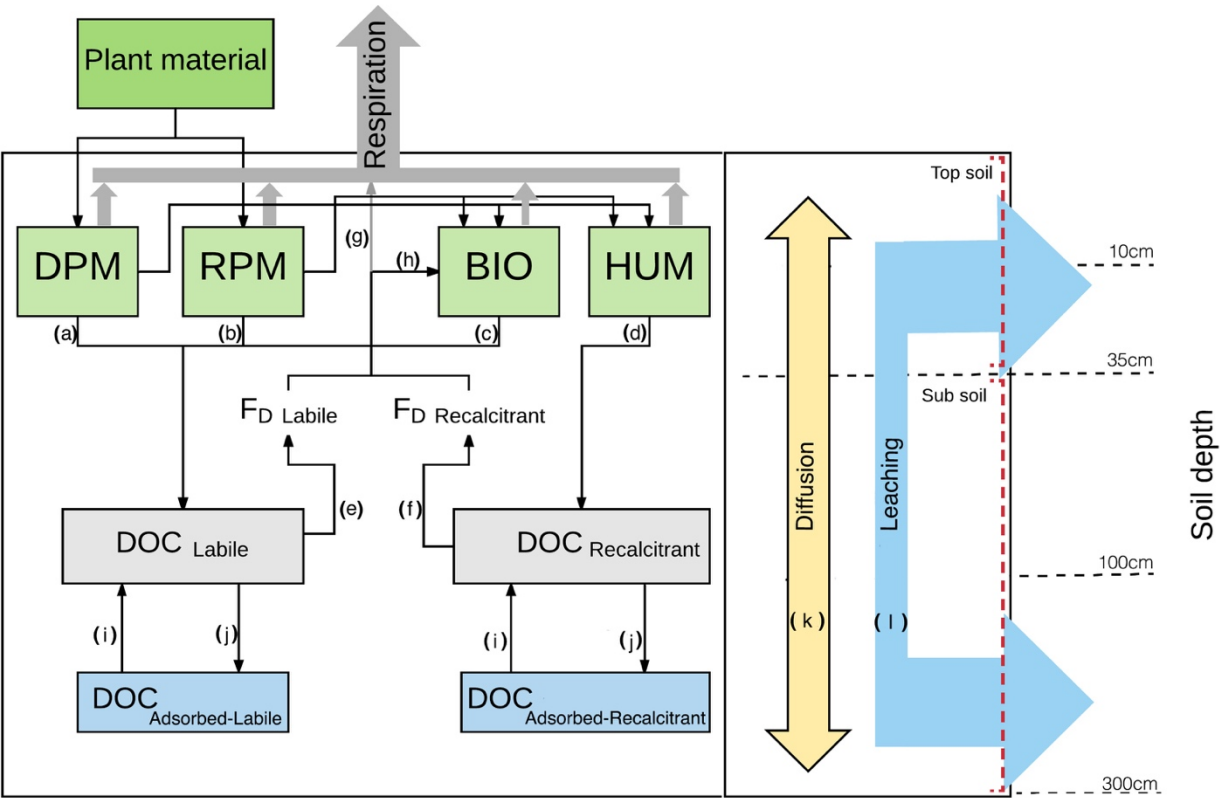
Plant material

Respiration

DPM

RPM

(g)

(h)

BIO

HUM

(a)

(b)

(c)

(d)

$F_{D \text{ Labile}}$

$F_{D \text{ Recalcitrant}}$

(e)

(f)

$DOC_{\text{Labile}}$

$DOC_{\text{Recalcitrant}}$

(i)

(j)

(i)

(j)

$DOC_{\text{Adsorbed-Labile}}$

$DOC_{\text{Adsorbed-Recalcitrant}}$

Top soil

10cm

35cm

Sub soil

100cm

300cm

Diffusion

(k)

Leaching

(l)

Soil depth